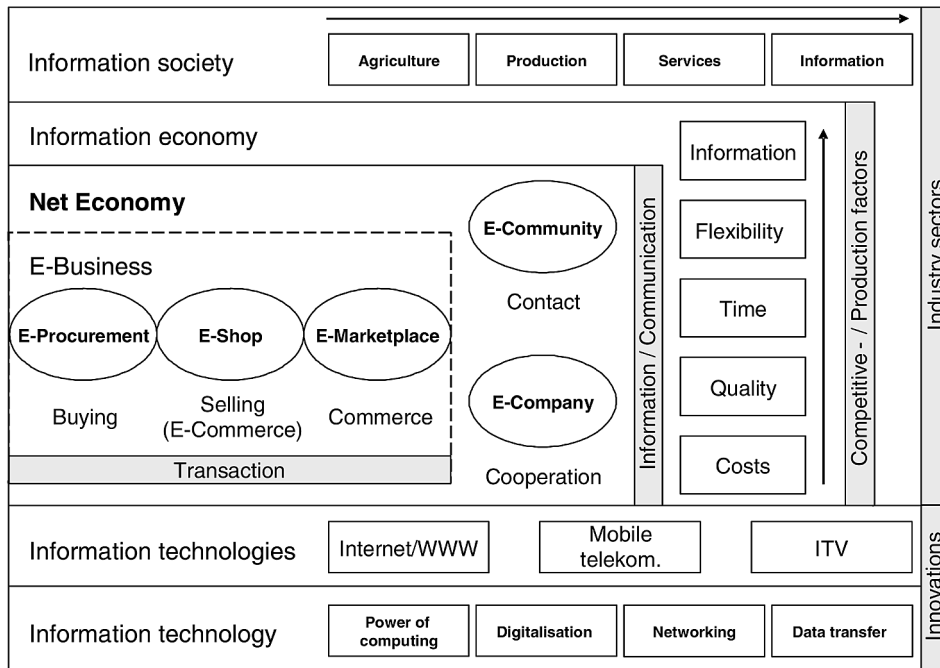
Information society

Agriculture | Production | Services | Information

Information economy

Information

Flexibility

Time

Quality

Costs

Competitive - / Production factors

Net Economy

E-Community

Contact

E-Company

Cooperation

Information / Communication

E-Business

E-Procurement

E-Shop

E-Marketplace

Buying

Selling (E-Commerce)

Commerce

Transaction

Industry sectors

Information technologies

Internet/WWW

Mobile telekom.

ITV

Information technology

Power of computing

Digitalisation

Networking

Data transfer

Innovations